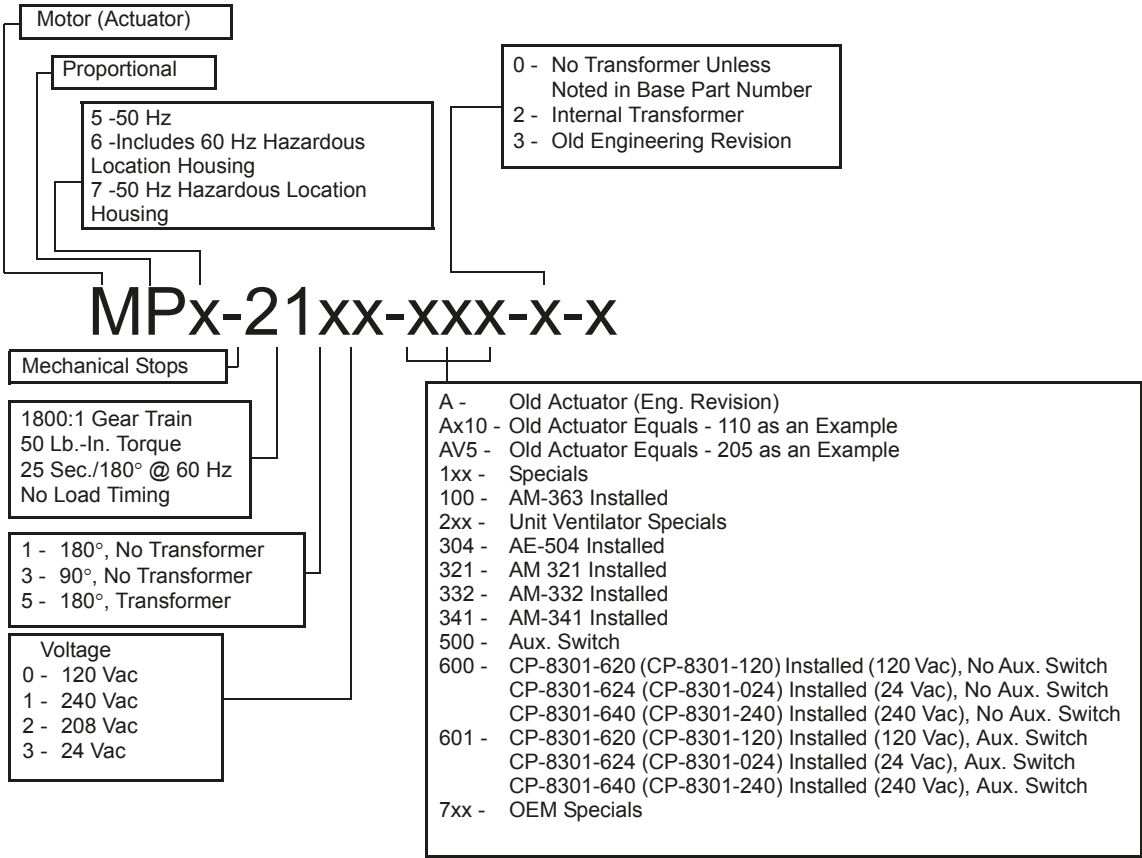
Motor (Actuator)

Proportional

5 -50 Hz
6 -Includes 60 Hz Hazardous Location Housing
7 -50 Hz Hazardous Location Housing

0 - No Transformer Unless Noted in Base Part Number
2 - Internal Transformer
3 - Old Engineering Revision

MPx-21xx-xxx-x-x

Mechanical Stops

1800:1 Gear Train
50 Lb.-In. Torque
25 Sec./180° @ 60 Hz
No Load Timing

1 - 180°, No Transformer
3 - 90°, No Transformer
5 - 180°, Transformer

Voltage
0 - 120 Vac
1 - 240 Vac
2 - 208 Vac
3 - 24 Vac

A - Old Actuator (Eng. Revision)
Ax10 - Old Actuator Equals - 110 as an Example
AV5 - Old Actuator Equals - 205 as an Example
1xx - Specials
100 - AM-363 Installed
2xx - Unit Ventilator Specials
304 - AE-504 Installed
321 - AM 321 Installed
332 - AM-332 Installed
341 - AM-341 Installed
500 - Aux. Switch
600 - CP-8301-620 (CP-8301-120) Installed (120 Vac), No Aux. Switch
CP-8301-624 (CP-8301-024) Installed (24 Vac), No Aux. Switch
CP-8301-640 (CP-8301-240) Installed (240 Vac), No Aux. Switch
601 - CP-8301-620 (CP-8301-120) Installed (120 Vac), Aux. Switch
CP-8301-624 (CP-8301-024) Installed (24 Vac), Aux. Switch
CP-8301-640 (CP-8301-240) Installed (240 Vac), Aux. Switch
7xx - OEM Specials